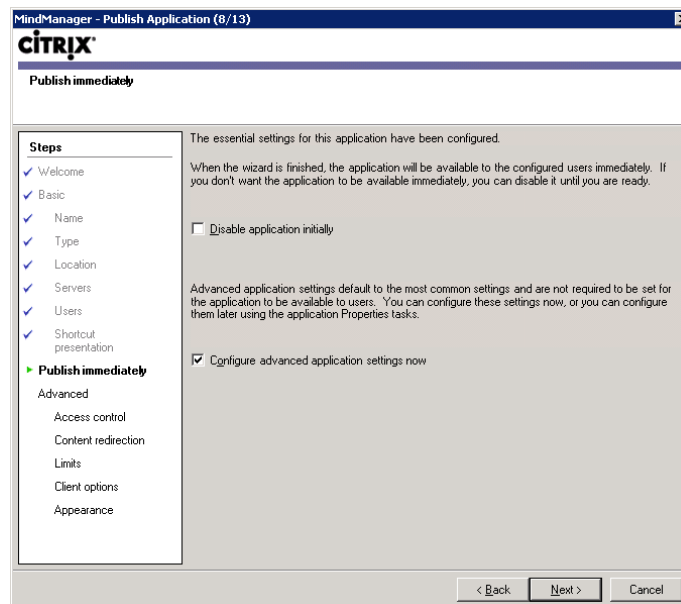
MindManager - Publish Application (8/13)

CiTRiX

Publish immediately

Steps

✓ Welcome

✓ Basic

✓ Name

✓ Type

✓ Location

✓ Servers

✓ Users

✓ Shortcut presentation

▸ Publish immediately

Advanced

Access control

Content redirection

Limits

Client options

Appearance

The essential settings for this application have been configured.

When the wizard is finished, the application will be available to the configured users immediately. If you don't want the application to be available immediately, you can disable it until you are ready.

☐ Disable application initially

Advanced application settings default to the most common settings and are not required to be set for the application to be available to users. You can configure these settings now, or you can configure them later using the application Properties tasks.

☑ Configure advanced application settings now

< Back

Next >

Cancel